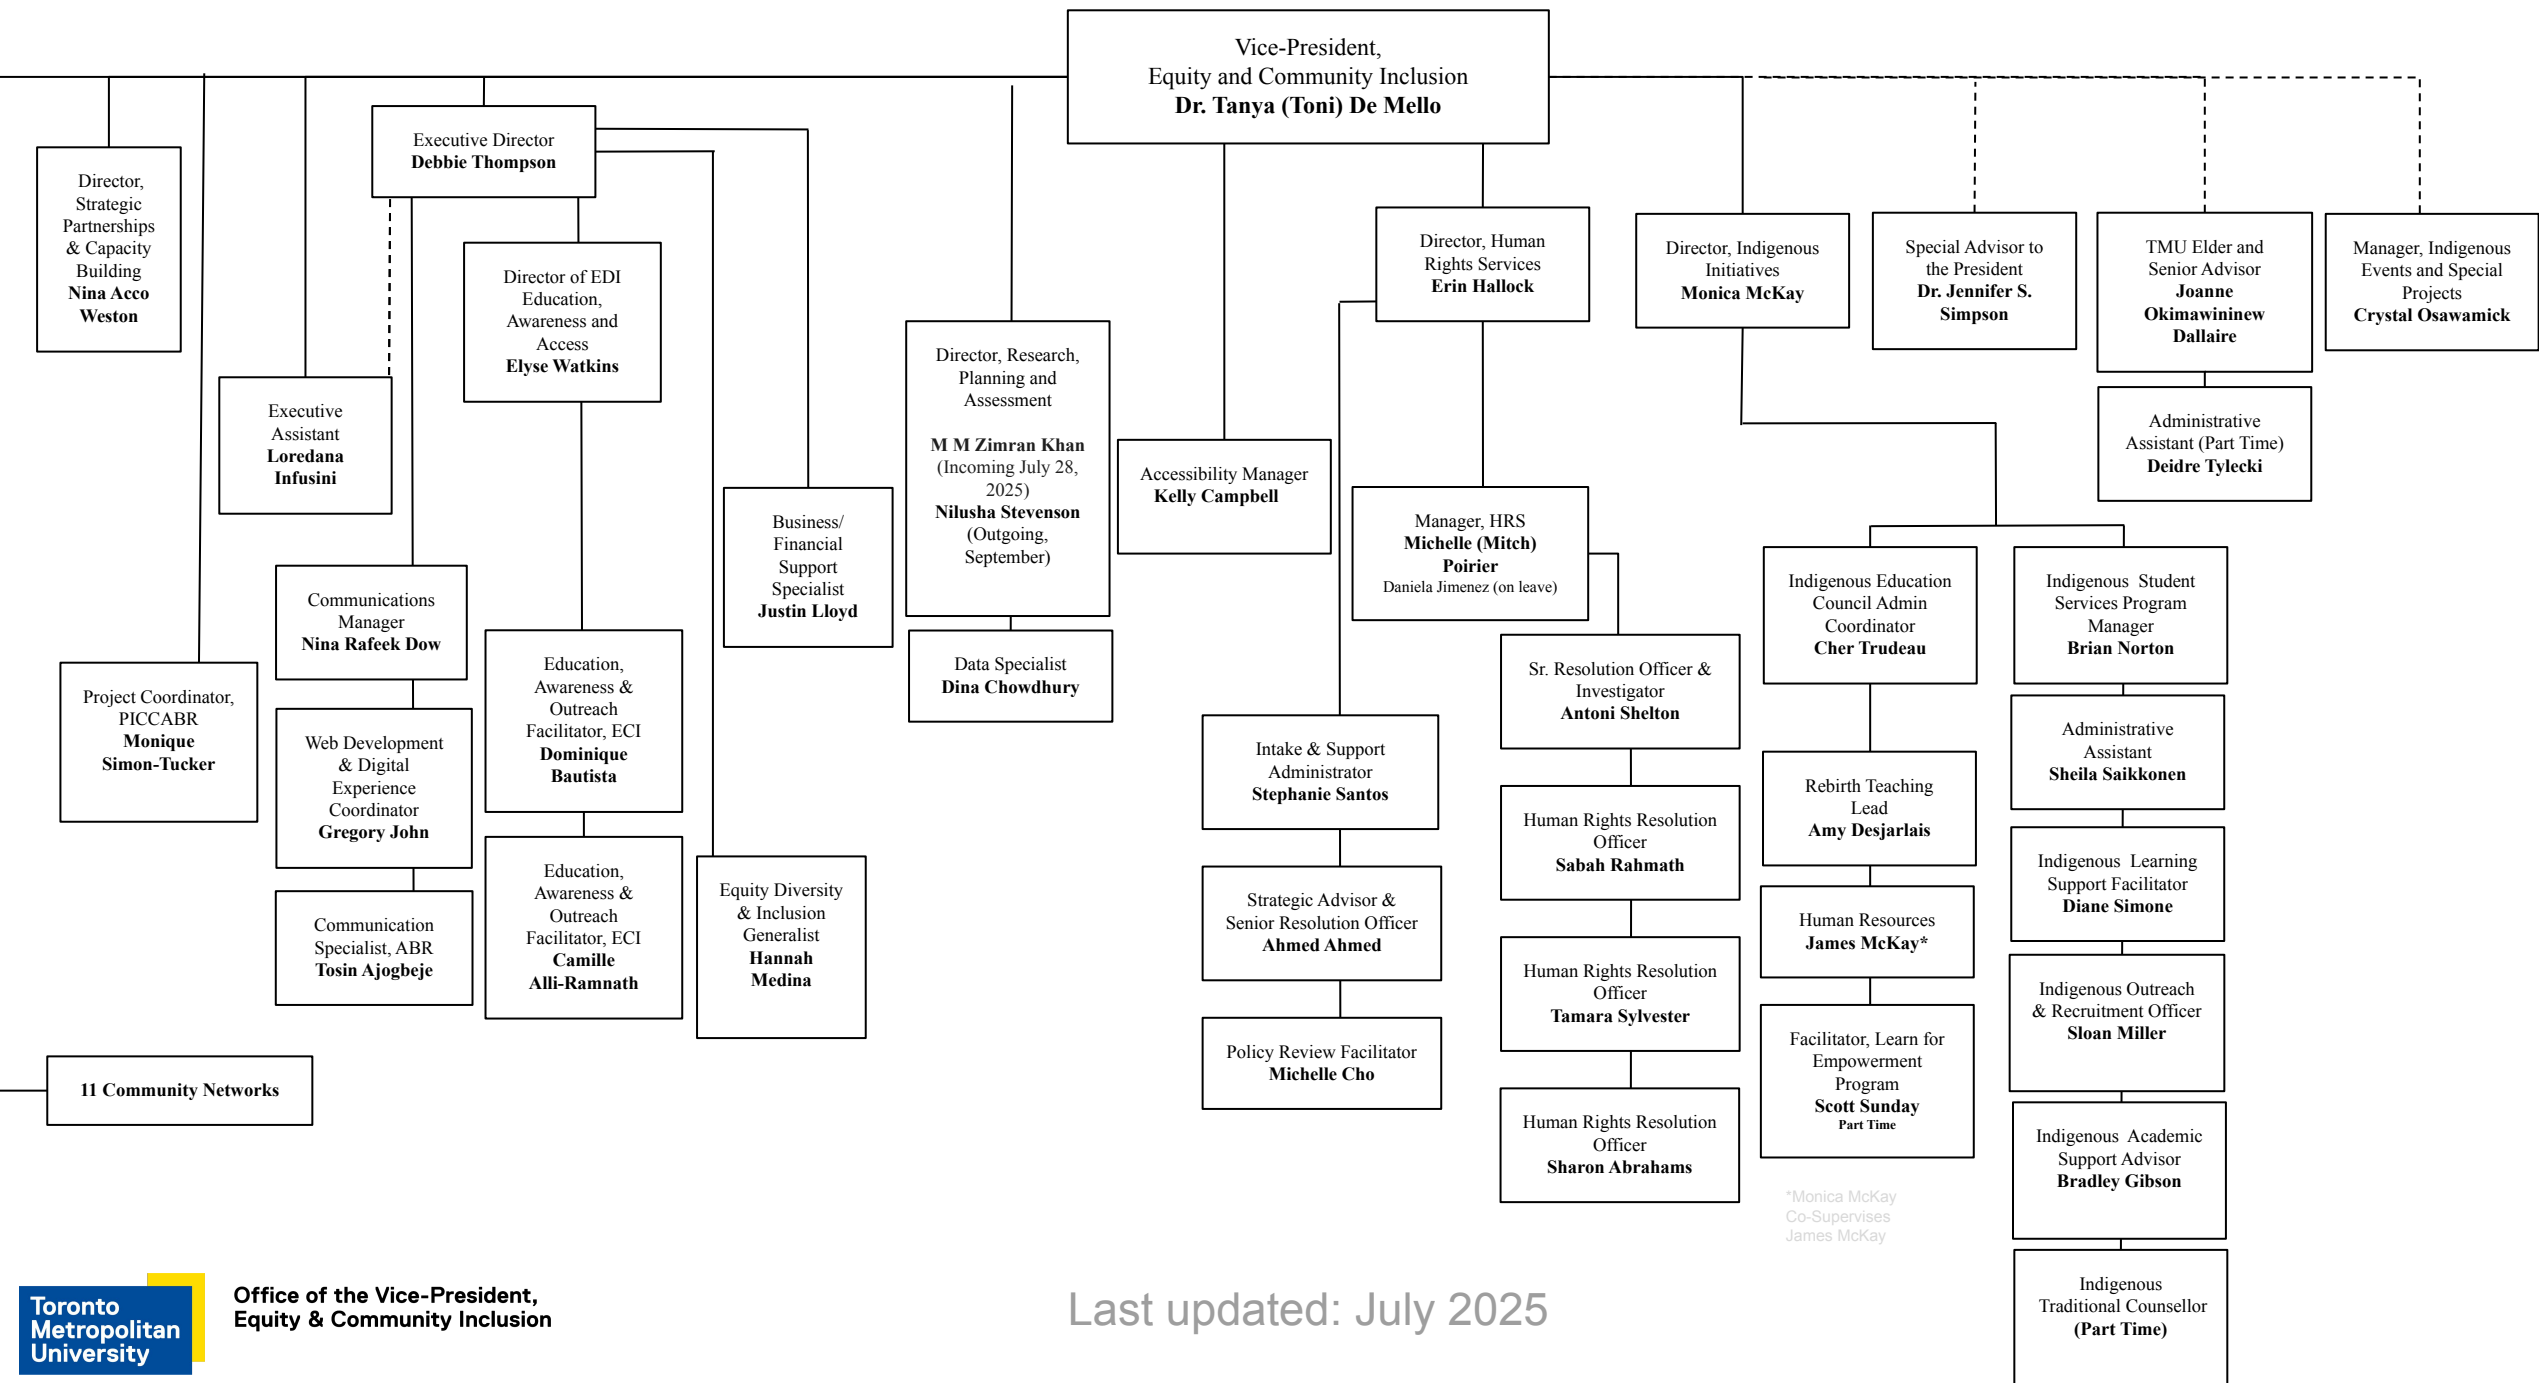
Vice-President, Equity and Community Inclusion
Dr. Tanya (Toni) De Mello

Director, Strategic Partnerships & Capacity Building
Nina Acco Weston

Executive Director
Debbie Thompson

Executive Assistant
Loredana Infusini

Director of EDI Education, Awareness and Access
Elyse Watkins

Communications Manager
Nina Rafeek Dow

Project Coordinator, PICCABR
Monique Simon-Tucker

Web Development & Digital Experience Coordinator
Gregory John

Communication Specialist, ABR
Tosin Ajogbeje

Education, Awareness & Outreach Facilitator, ECI
Dominique Bautista

Education, Awareness & Outreach Facilitator, ECI
Camille Alli-Ramnath

Business/ Financial Support Specialist
Justin Lloyd

Equity Diversity & Inclusion Generalist
Hannah Medina

Director, Research, Planning and Assessment
M M Zimran Khan
(Incoming July 28, 2025)
Nilusha Stevenson
(Outgoing, September)

Data Specialist
Dina Chowdhury

Accessibility Manager
Kelly Campbell

Director, Human Rights Services
Erin Hallock

Manager, HRS
Michelle (Mitch) Poirier
Daniela Jimenez (on leave)

Intake & Support Administrator
Stephanie Santos

Strategic Advisor & Senior Resolution Officer
Ahmed Ahmed

Policy Review Facilitator
Michelle Cho

Sr. Resolution Officer & Investigator
Antoni Shelton

Human Rights Resolution Officer
Sabah Rahmath

Human Rights Resolution Officer
Tamara Sylvester

Human Rights Resolution Officer
Sharon Abrahams

Director, Indigenous Initiatives
Monica McKay

Indigenous Education Council Admin Coordinator
Cher Trudeau

Rebirth Teaching Lead
Amy Desjarlais

Human Resources
James McKay*

Facilitator, Learn for Empowerment Program
Scott Sunday
Part Time

*Monica McKay Co-Supervises James McKay

Indigenous Student Services Program Manager
Brian Norton

Administrative Assistant
Sheila Saikkonen

Indigenous Learning Support Facilitator
Diane Simone

Indigenous Outreach & Recruitment Officer
Sloan Miller

Indigenous Academic Support Advisor
Bradley Gibson

Indigenous Traditional Counsellor
(Part Time)

Special Advisor to the President
Dr. Jennifer S. Simpson

TMU Elder and Senior Advisor
Joanne Okimawininew Dallaire

Administrative Assistant (Part Time)
Deidre Tylecki

Manager, Indigenous Events and Special Projects
Crystal Osawamick

11 Community Networks

Toronto Metropolitan University

Office of the Vice-President, Equity & Community Inclusion

Last updated: July 2025